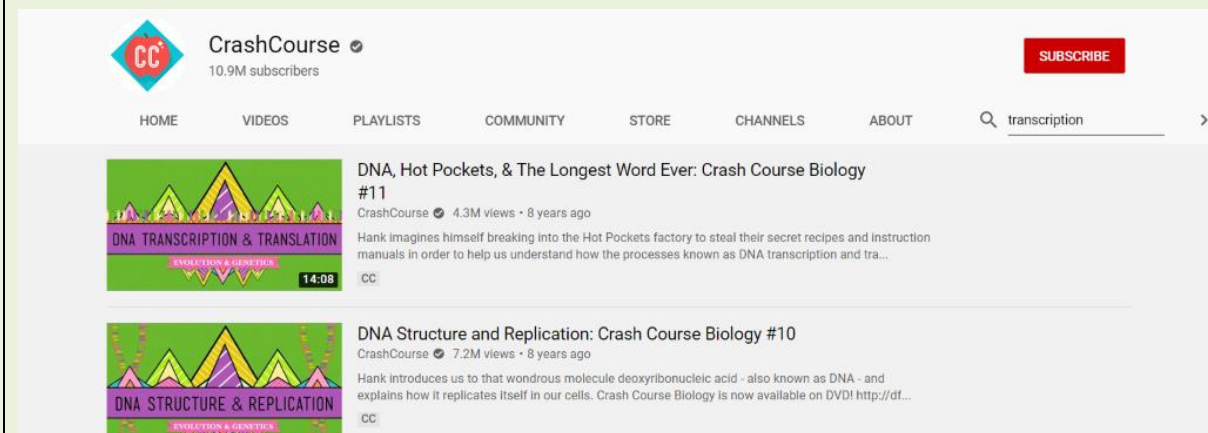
CC

CrashCourse
10.9M subscribers

SUBSCRIBE

HOME VIDEOS PLAYLISTS COMMUNITY STORE CHANNELS ABOUT transcription

DNA TRANSCRIPTION & TRANSLATION
EVOLUTION & GENETICS
14:08

DNA, Hot Pockets, & The Longest Word Ever: Crash Course Biology #11
CrashCourse 4.3M views • 8 years ago
Hank imagines himself breaking into the Hot Pockets factory to steal their secret recipes and instruction manuals in order to help us understand how the processes known as DNA transcription and tra...
CC

DNA STRUCTURE & REPLICATION
EVOLUTION & GENETICS

DNA Structure and Replication: Crash Course Biology #10
CrashCourse 7.2M views • 8 years ago
Hank introduces us to that wondrous molecule deoxyribonucleic acid - also known as DNA - and explains how it replicates itself in our cells. Crash Course Biology is now available on DVD! http://df...
CC